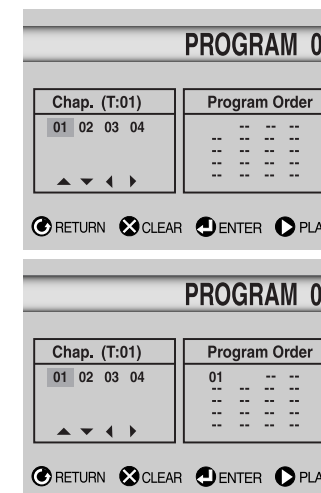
PROGRAM 0

Chap. (T:01)
01 02 03 04

▲ ▼ ◀ ▶

Program Order
-- -- -- --
-- -- -- --
-- -- -- --
-- -- -- --
-- -- -- --

RETURN CLEAR ENTER PLA

PROGRAM 0

Chap. (T:01)
01 02 03 04

▲ ▼ ◀ ▶

Program Order
01 -- -- --
-- -- -- --
-- -- -- --
-- -- -- --
-- -- -- --

RETURN CLEAR ENTER PLA